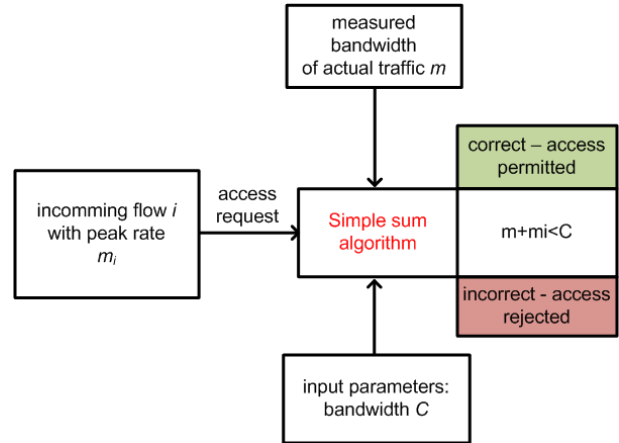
measured bandwidth of actual traffic $m$

incomming flow $i$ with peak rate $m_i$

access request

Simple sum algorithm

correct – access permitted

m+mi<C

incorrect - access rejected

input parameters: bandwidth $C$